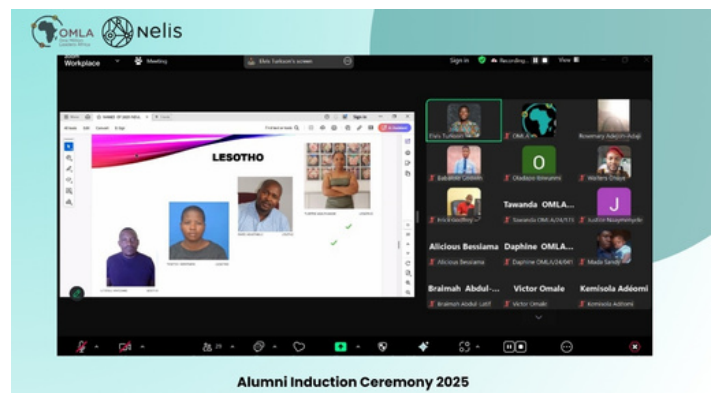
OMLA

Nelis

Workplace

Meeting

Elvis Turkson's screen

Sign in

Recording...

View

LESOTHO

Elvis Turkson

OMLA

Rosemary Adejoh-Adaji

Babatunde Gbolahan

Oladapo Emmanuel

Walters Onoye

Erick Geoffrey

Tawanda OMLA...

Tawanda OMLA/24/LTE

J

Justice Nsiyemenye

Alicious Bessiama

Daphine OMLA...

Alicious Bessiama

Daphine OMLA/24/041

Made Sandy

Braimah Abdul-...

Victor Omale

Kemisola Adéomi

Braimah Abdul Latif

Victor Omale

Kemisola Adéomi

29

Alumni Induction Ceremony 2025